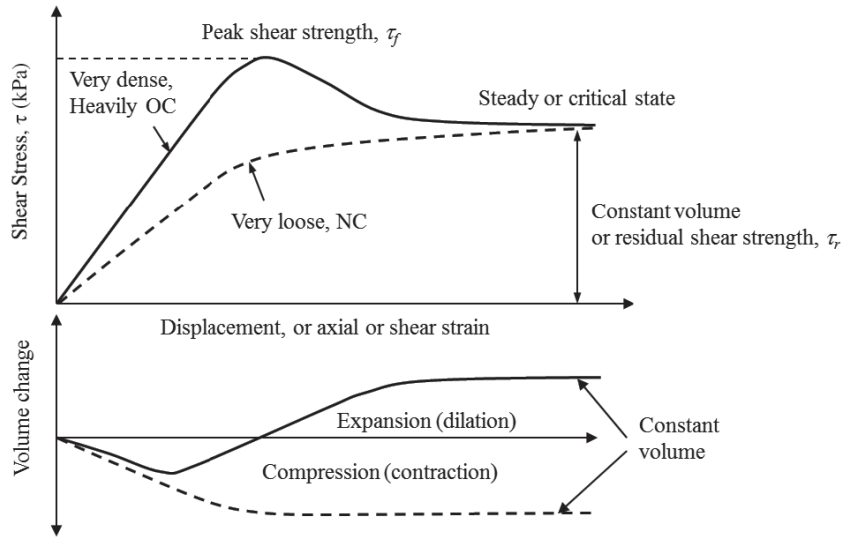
Peak shear strength, $\tau_f$

Shear Stress, $\tau$ (kPa)

Very dense, Heavily OC

Steady or critical state

Very loose, NC

Constant volume or residual shear strength, $\tau_r$

Displacement, or axial or shear strain

Volume change

Expansion (dilation)

Constant volume

Compression (contraction)